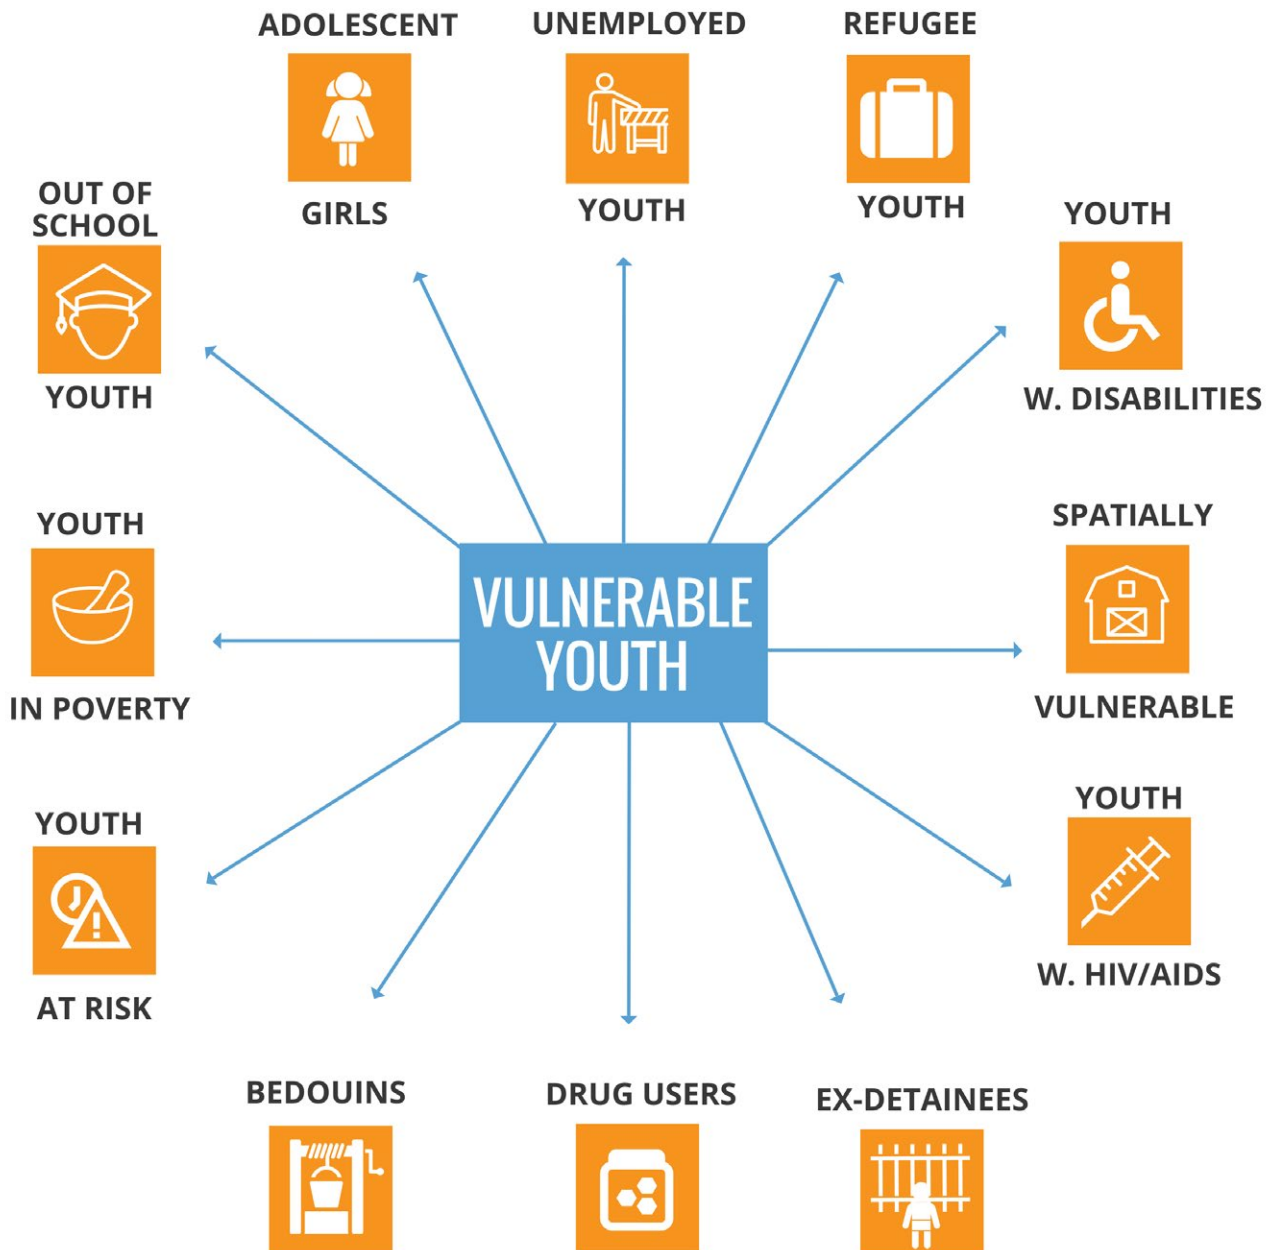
ADOLESCENT
GIRLS

UNEMPLOYED
YOUTH

REFUGEE
YOUTH

OUT OF SCHOOL
YOUTH

YOUTH
W. DISABILITIES

YOUTH
IN POVERTY

VULNERABLE YOUTH

SPATIALLY
VULNERABLE

YOUTH
AT RISK

YOUTH
W. HIV/AIDS

BEDOUINS

DRUG USERS

EX-DETAINEES